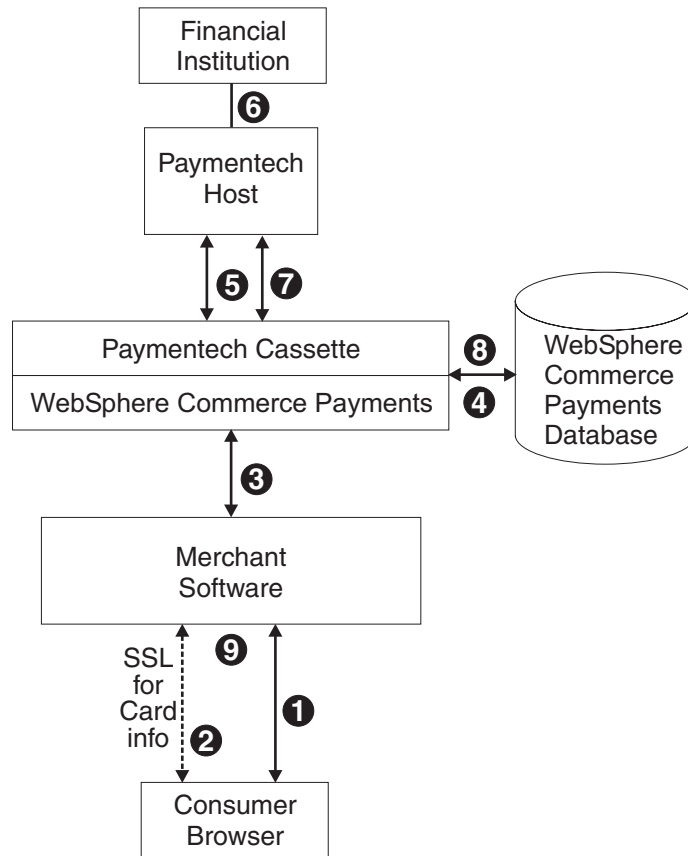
Financial Institution

6

Paymentech Host

5 7

Paymentech Cassette

WebSphere Commerce Payments

8

4

WebSphere Commerce Payments Database

3

Merchant Software

SSL for Card info

9

2

1

Consumer Browser